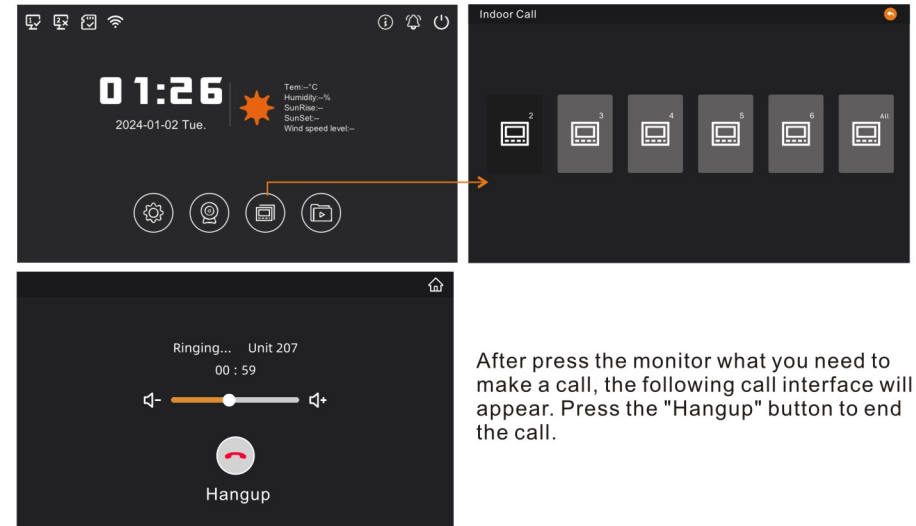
01:26
2024-01-02 Tue.

Tem:--°C
Humidity:--%
SunRise:--
SunSet:--
Wind speed level:--

Indoor Call

2
3
4
5
6
All

Ringing... Unit 207
00 : 59

Hangup

After press the monitor what you need to make a call, the following call interface will appear. Press the "Hangup" button to end the call.